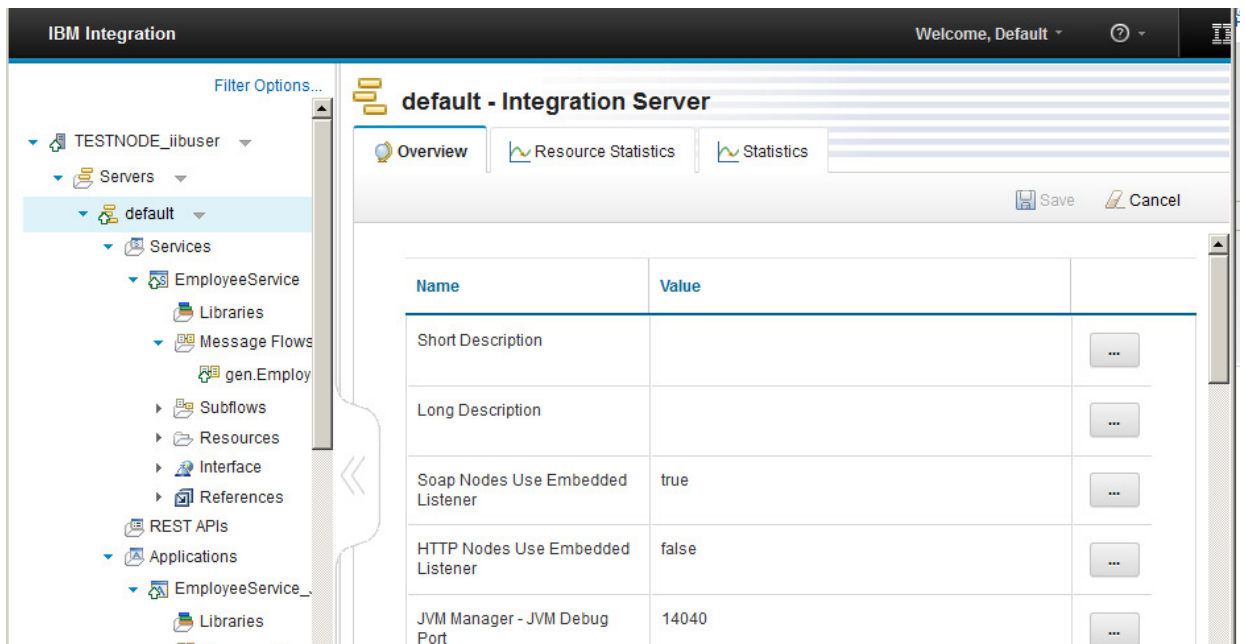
IBM Integration

Welcome, Default

Filter Options...

TESTNODE_iibuser
Servers
default
Services
EmployeeService
Libraries
Message Flows
gen.Employ
Subflows
Resources
Interface
References
REST APIs
Applications
EmployeeService_
Libraries

default - Integration Server

Overview
Resource Statistics
Statistics

Save
Cancel

| Name | Value | |
|---|---|---|
| Short Description | | ... |
| Long Description | | ... |
| Soap Nodes Use Embedded Listener | true | ... |
| HTTP Nodes Use Embedded Listener | false | ... |
| JVM Manager - JVM Debug Port | 14040 | ... |